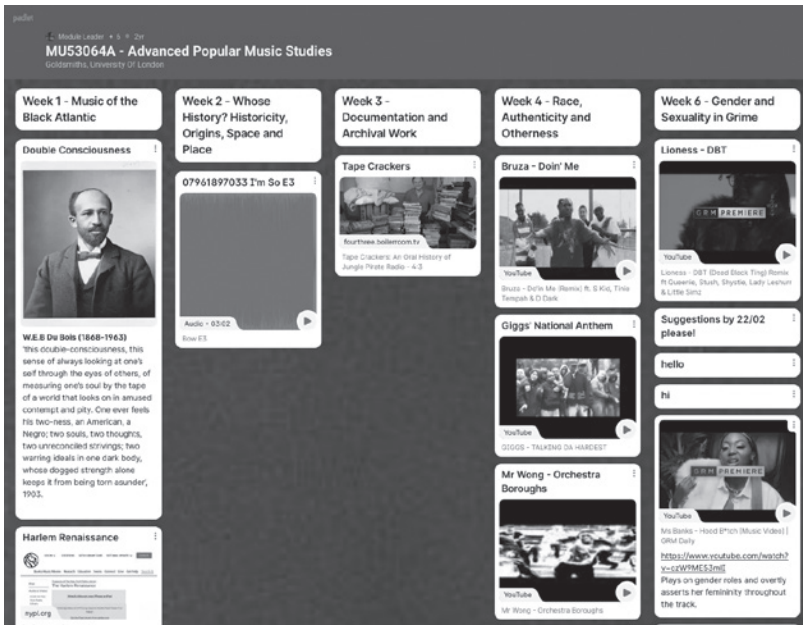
padlet

Module Leader • 5 • 2m

MU53064A - Advanced Popular Music Studies

Goldsmiths, University Of London

Week 1 - Music of the Black Atlantic

Double Consciousness

W.E.B Du Bois (1868-1963)
'this double-consciousness, this sense of always looking at one's self through the eyes of others, of measuring one's soul by the tape of a world that looks on in amused contempt and pity. One ever feels his two-ness, an American, a Negro; two souls, two thoughts, two unreconciled strivings; two warring ideals in one dark body, whose dogged strength alone keeps it from being torn asunder', 1903.

Harlem Renaissance

nypl.org

Week 2 - Whose History? Historicity, Origins, Space and Place

07961897033 I'm So E3

Audio - 03:02

Bow E3

Week 3 - Documentation and Archival Work

Tape Crackers

fourthree.boilerroom.tv

Tape Crackers: An Oral History of Jungle Pirate Radio - 4:3

Week 4 - Race, Authenticity and Otherness

Bruza - Doin' Me

YouTube

Bruza - Do'in Me (Remix) ft. S Kid, Tinie Tempah & D Dark

Giggs' National Anthem

YouTube

GIGGS - TALKING DA HARDEST

Mr Wong - Orchestra Boroughs

YouTube

Mr Wong - Orchestra Boroughs

Week 6 - Gender and Sexuality in Grime

Lioness - DBT

GRM PREMIERE

YouTube

Lioness - DBT (Dead Black Ting) Remix ft Queenie, Stush, Shystie, Lady Leshurr & Little Simz

Suggestions by 22/02 please!

hello

hi

GRM PREMIERE

YouTube

Ms Banks - Hood B*tch (Music Video) | GRM Daily

https://www.youtube.com/watch?v=czW9ME53mII

Plays on gender roles and overtly asserts her femininity throughout the track.